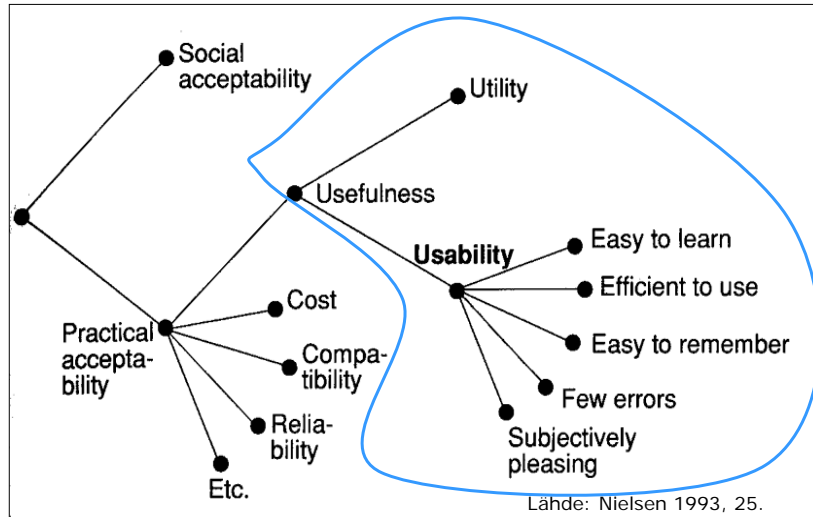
Social acceptability

Utility

Usefulness

Usability

Easy to learn

Efficient to use

Easy to remember

Few errors

Subjectively pleasing

Practical acceptability

Cost

Compatibility

Reliability

Etc.

Lähde: Nielsen 1993, 25.